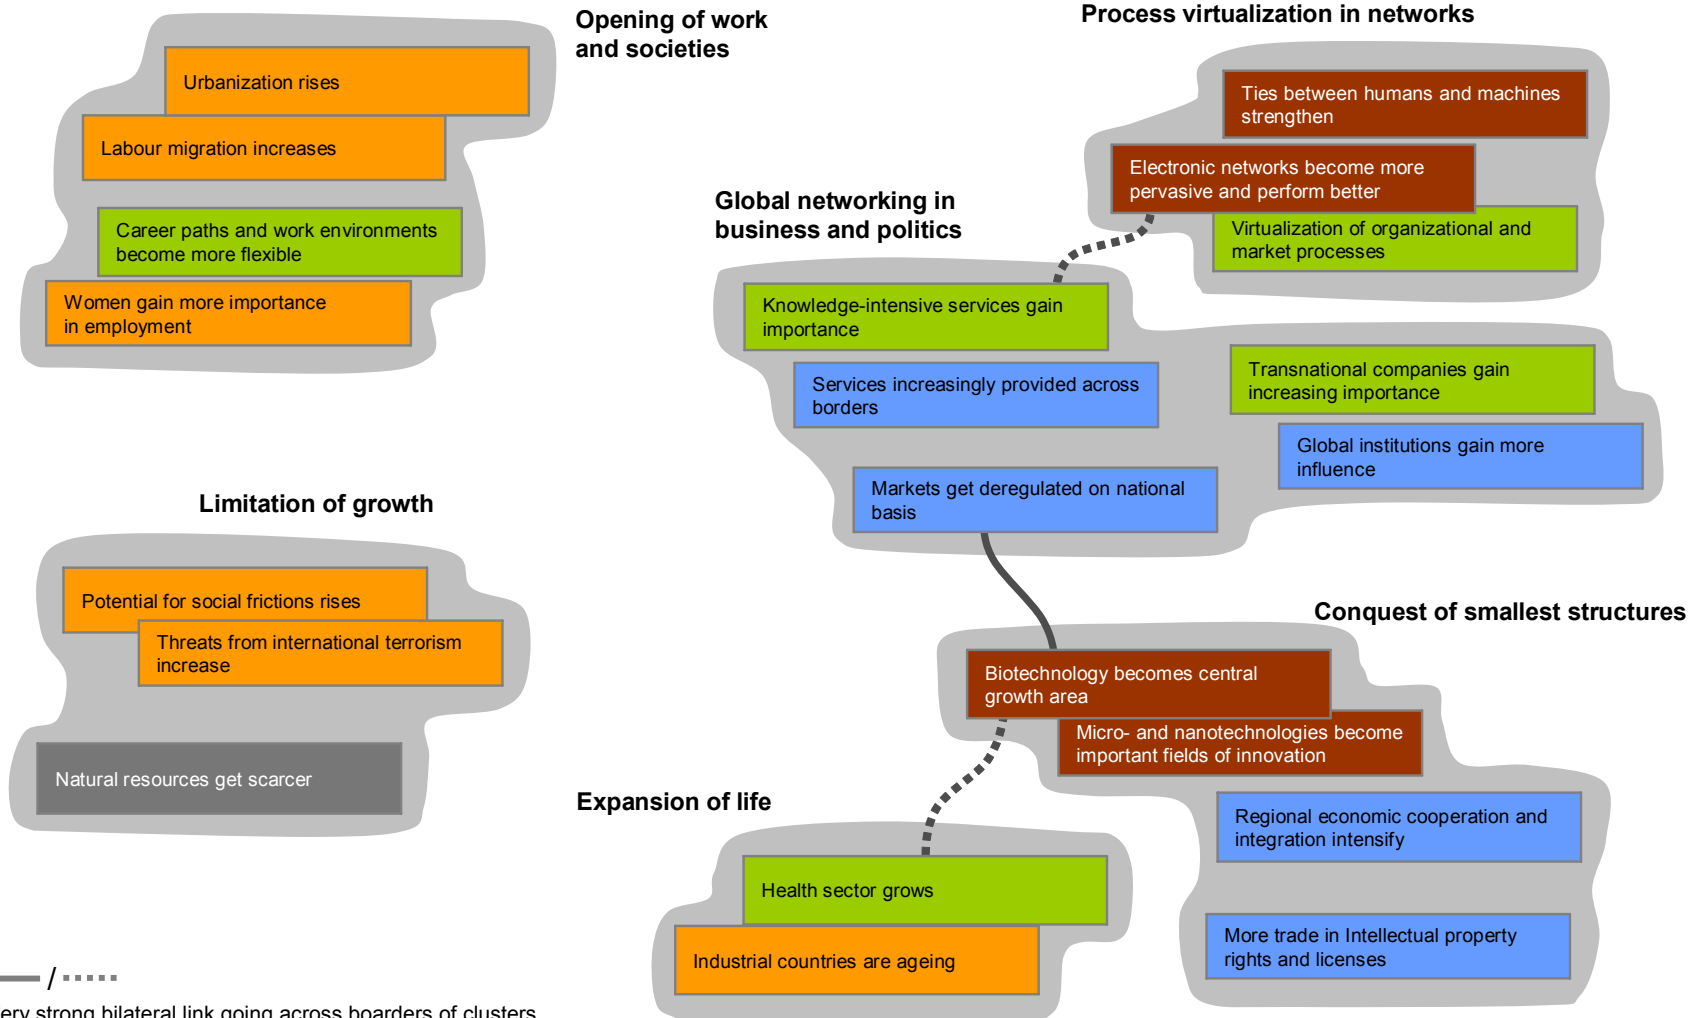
Opening of work and societies

Urbanization rises

Labour migration increases

Career paths and work environments become more flexible

Women gain more importance in employment

Process virtualization in networks

Ties between humans and machines strengthen

Electronic networks become more pervasive and perform better

Virtualization of organizational and market processes

Global networking in business and politics

Knowledge-intensive services gain importance

Services increasingly provided across borders

Transnational companies gain increasing importance

Global institutions gain more influence

Markets get deregulated on national basis

Limitation of growth

Potential for social frictions rises

Threats from international terrorism increase

Natural resources get scarcer

Conquest of smallest structures

Biotechnology becomes central growth area

Micro- and nanotechnologies become important fields of innovation

Regional economic cooperation and integration intensify

More trade in Intellectual property rights and licenses

Expansion of life

Health sector grows

Industrial countries are ageing

/

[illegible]ery strong bilateral link going across boarders of clusters